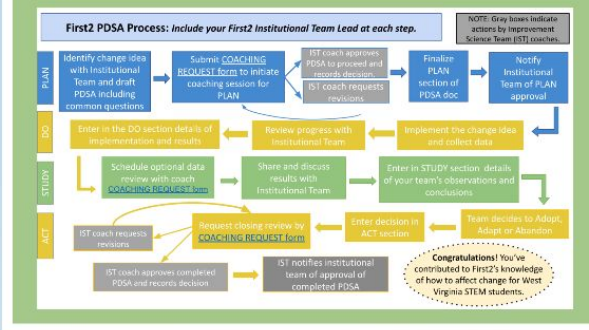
First2 PDSA Process: Include your First2 Institutional Team Lead at each step.

NOTE: Gray boxes indicate actions by Improvement Science Team (IST) coaches.

PLAN

Identify change idea with Institutional Team and draft PDSA including common questions

Submit COACHING REQUEST form to initiate coaching session for PLAN

IST coach approves PDSA to proceed and records decision.

IST coach requests revisions

Finalize PLAN section of PDSA doc

Notify Institutional Team of PLAN approval

DO

Enter in the DO section details of implementation and results

Review progress with Institutional Team

Implement the change idea and collect data

STUDY

Schedule optional data review with coach COACHING REQUEST form

Share and discuss results with Institutional Team

Enter in STUDY section details of your team's observations and conclusions

ACT

Team decides to Adopt, Adapt or Abandon

Enter decision in ACT section

Request closing review by COACHING REQUEST form

IST coach requests revisions

IST coach approves completed PDSA and records decision

IST notifies institutional team of approval of completed PDSA

Congratulations! You've contributed to First2's knowledge of how to affect change for West Virginia STEM students.